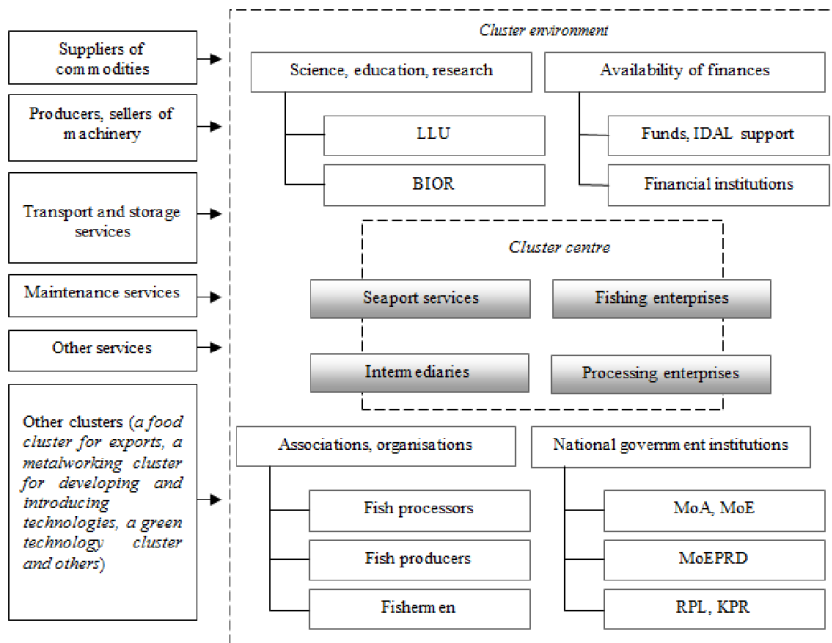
Suppliers of commodities

Producers, sellers of machinery

Transport and storage services

Maintenance services

Other services

Other clusters (*a food cluster for exports, a metalworking cluster for developing and introducing technologies, a green technology cluster and others*)

*Cluster environment*

Science, education, research

LLU

BIOR

Availability of finances

Funds, IDAL support

Financial institutions

*Cluster centre*

Seaport services

Fishing enterprises

Intermediaries

Processing enterprises

Associations, organisations

Fish processors

Fish producers

Fishermen

National government institutions

MoA, MoE

MoEPRD

RPL, KPR